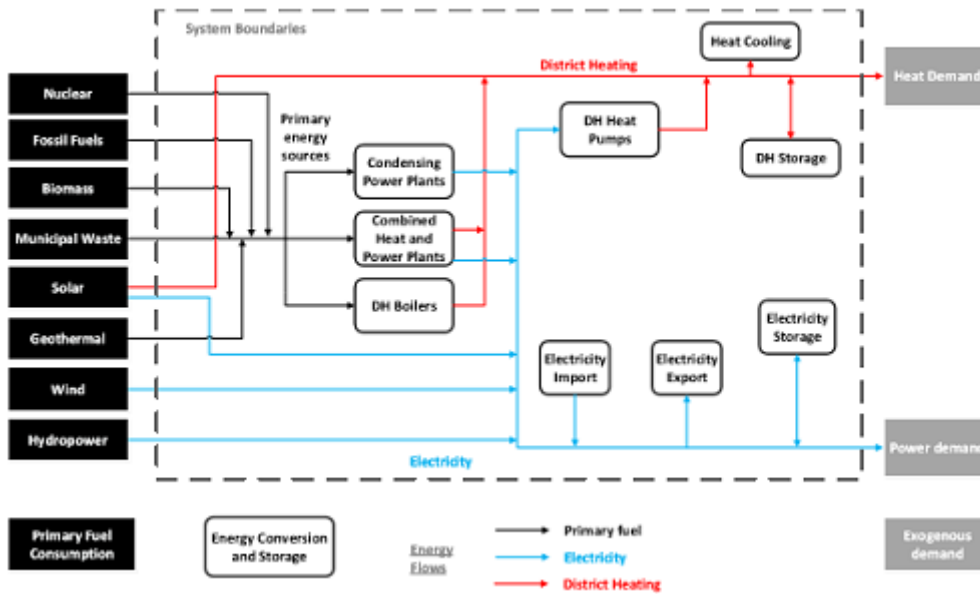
System Boundaries

Nuclear

Fossil Fuels

Biomass

Municipal Waste

Solar

Geothermal

Wind

Hydropower

Primary energy sources

Condensing Power Plants

Combined Heat and Power Plants

DH Boilers

District Heating

Heat Cooling

DH Heat Pumps

DH Storage

Heat Demand

Electricity Import

Electricity Export

Electricity Storage

Electricity

Power demand

Primary Fuel Consumption

Energy Conversion and Storage

Energy Flows

Primary fuel

Electricity

District Heating

Exogenous demand